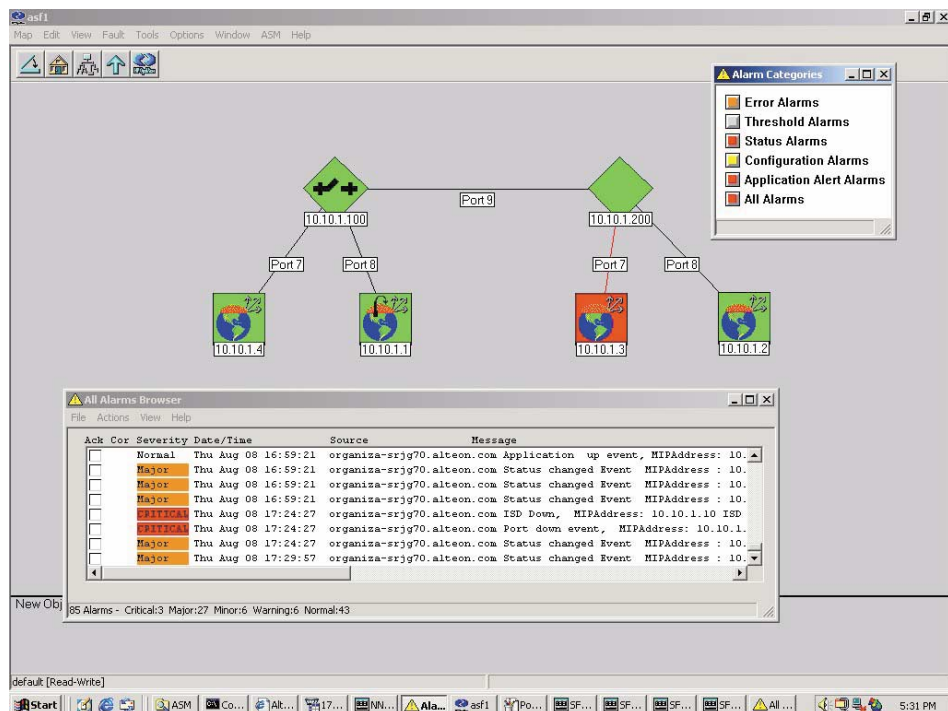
asf1

Map Edit View Fault Tools Options Window ASM Help

Alarm Categories

Error Alarms
Threshold Alarms
Status Alarms
Configuration Alarms
Application Alert Alarms
All Alarms

Port 9
10.10.1.100
10.10.1.200
Port 7
Port 8
Port 7
Port 8
10.10.1.4
10.10.1.1
10.10.1.3
10.10.1.2

All Alarms Browser

File Actions View Help

| Ack | Cor | Severity | Date/Time | Source | Message |
|---|---|---|---|---|---|
| | | Normal | Thu Aug 08 16:59:21 | organiza-srjg70.alteon.com | Application up event, MIPAddress: 10. |
| | | Major | Thu Aug 08 16:59:21 | organiza-srjg70.alteon.com | Status changed Event MIPAddress : 10. |
| | | Major | Thu Aug 08 16:59:21 | organiza-srjg70.alteon.com | Status changed Event MIPAddress : 10. |
| | | Major | Thu Aug 08 16:59:21 | organiza-srjg70.alteon.com | Status changed Event MIPAddress : 10. |
| | | CRITICAL | Thu Aug 08 17:24:27 | organiza-srjg70.alteon.com | ISD Down, MIPAddress: 10.10.1.10 ISD |
| | | CRITICAL | Thu Aug 08 17:24:27 | organiza-srjg70.alteon.com | Port down event, MIPAddress: 10.10.1. |
| | | Major | Thu Aug 08 17:24:27 | organiza-srjg70.alteon.com | Status changed Event MIPAddress : 10. |
| | | Major | Thu Aug 08 17:29:57 | organiza-srjg70.alteon.com | Status changed Event MIPAddress : 10. |

85 Alarms - Critical:3 Major:27 Minor:6 Warning:6 Normal:43

New Obj

default [Read-Write]

Start ASM Co... Alt... 17... NN... Ala... asf1 Po... SF... SF... SF... SF... All... 5:31 PM